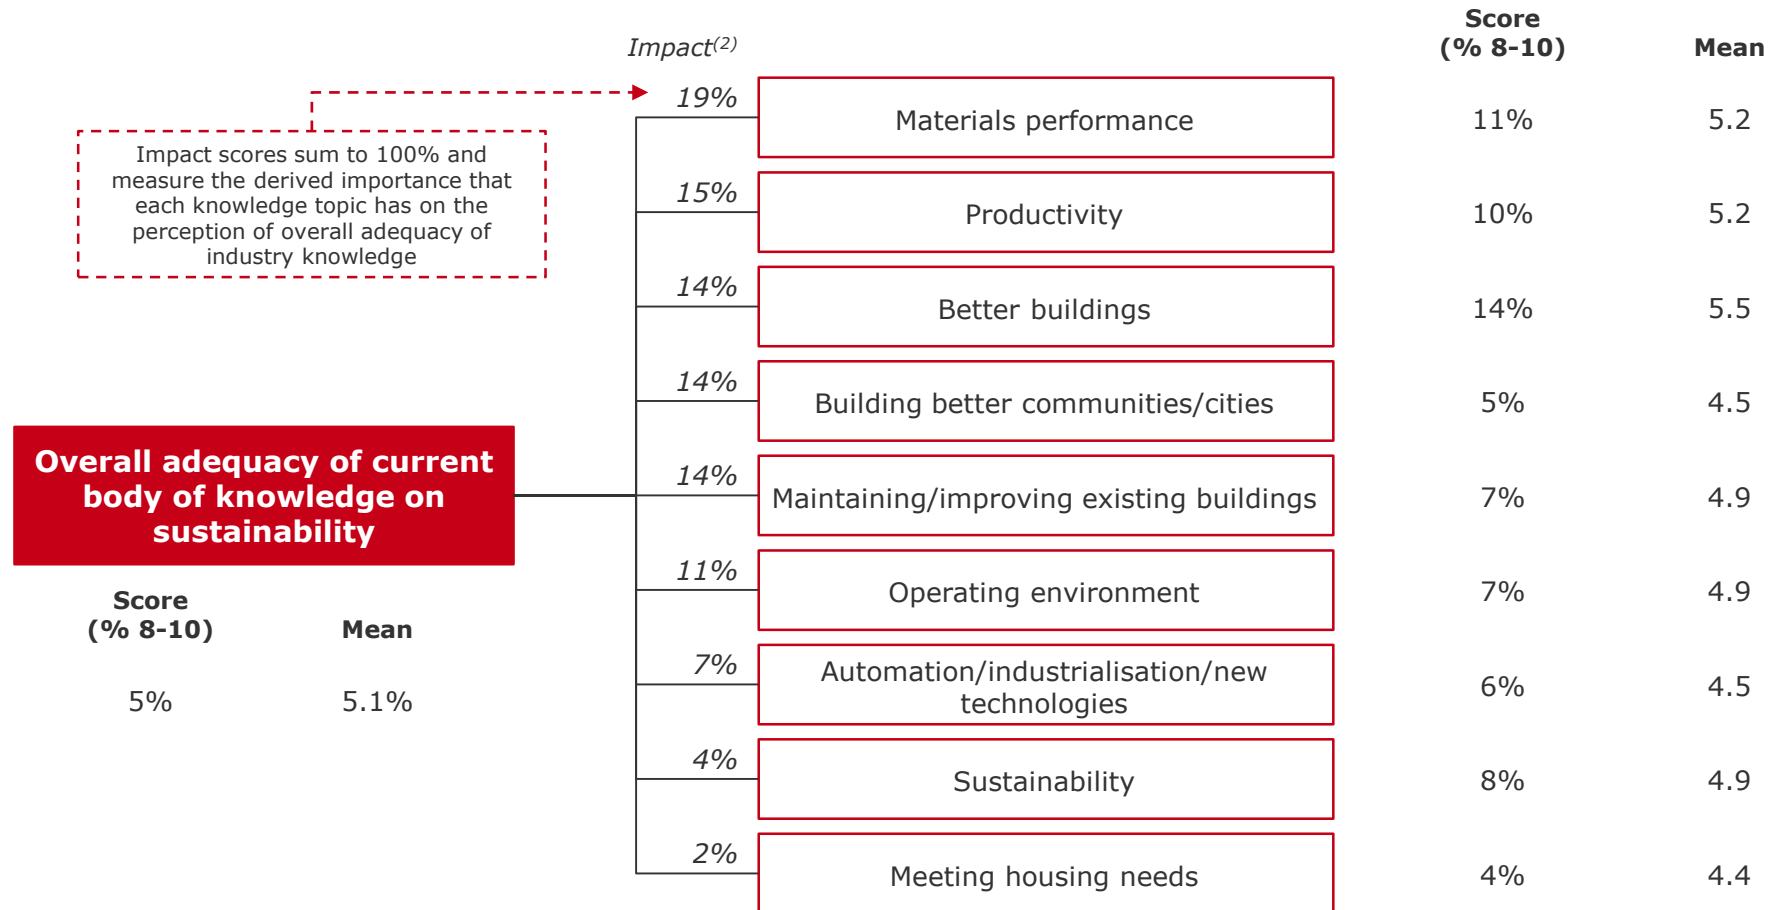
Impact scores sum to 100% and measure the derived importance that each knowledge topic has on the perception of overall adequacy of industry knowledge

Overall adequacy of current body of knowledge on sustainability

| Score (% 8-10) | Mean |
|---|---|
| 5% | 5.1% |

| Impact$^{(2)}$ | | Score (% 8-10) | Mean |
|---|---|---|---|
| 19% | Materials performance | 11% | 5.2 |
| 15% | Productivity | 10% | 5.2 |
| 14% | Better buildings | 14% | 5.5 |
| 14% | Building better communities/cities | 5% | 4.5 |
| 14% | Maintaining/improving existing buildings | 7% | 4.9 |
| 11% | Operating environment | 7% | 4.9 |
| 7% | Automation/industrialisation/new technologies | 6% | 4.5 |
| 4% | Sustainability | 8% | 4.9 |
| 2% | Meeting housing needs | 4% | 4.4 |